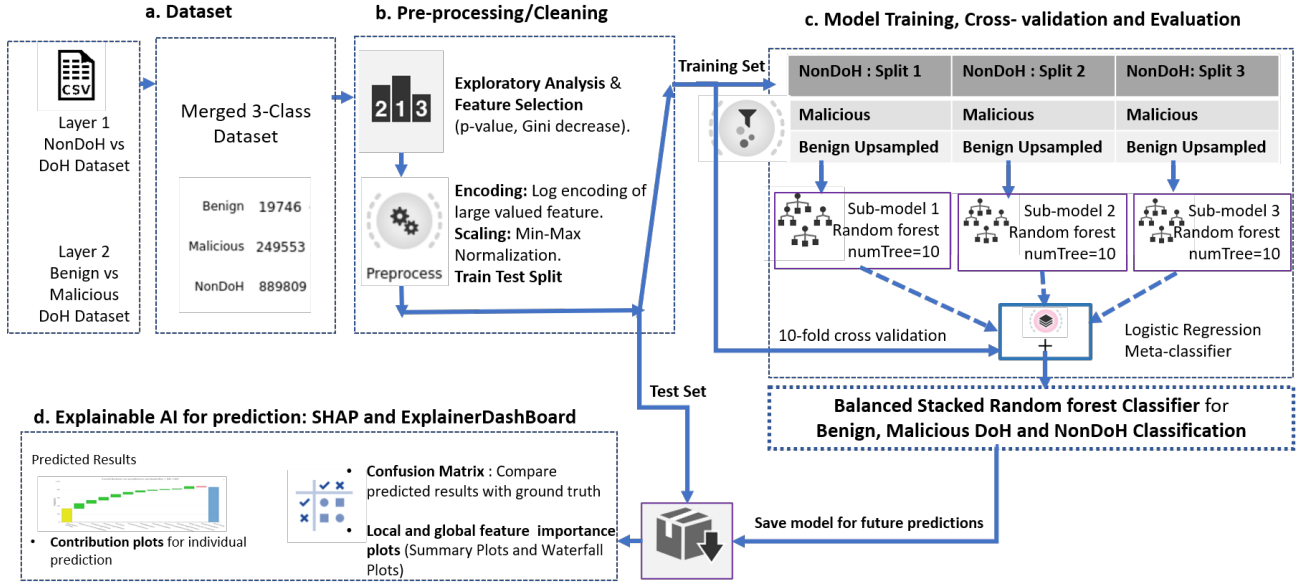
a. Dataset

CSV

Layer 1 NonDoH vs DoH Dataset

Layer 2 Benign vs Malicious DoH Dataset

Merged 3-Class Dataset

| Benign | 19746 |
|---|---|
| Malicious | 249553 |
| NonDoH | 889809 |

b. Pre-processing/Cleaning

2 1 3

Exploratory Analysis & Feature Selection (p-value, Gini decrease).

Preprocess

Encoding: Log encoding of large valued feature.
Scaling: Min-Max Normalization.
Train Test Split

Training Set

c. Model Training, Cross- validation and Evaluation

| NonDoH : Split 1 | NonDoH : Split 2 | NonDoH: Split 3 |
|---|---|---|
| Malicious | Malicious | Malicious |
| Benign Upsampled | Benign Upsampled | Benign Upsampled |

Sub-model 1 Random forest numTree=10

Sub-model 2 Random forest numTree=10

Sub-model 3 Random forest numTree=10

10-fold cross validation

Logistic Regression Meta-classifier

Balanced Stacked Random forest Classifier for Benign, Malicious DoH and NonDoH Classification

Test Set

d. Explainable AI for prediction: SHAP and ExplainerDashBoard

Predicted Results

• Contribution plots for individual prediction

• Confusion Matrix : Compare predicted results with ground truth

• Local and global feature importance plots (Summary Plots and Waterfall Plots)

Save model for future predictions